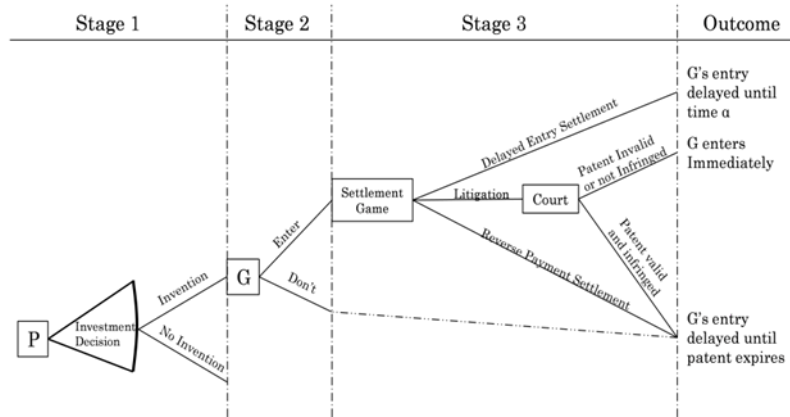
Stage 1

Stage 2

Stage 3

Outcome

P

Investment Decision

Invention

No Invention

G

Enter

Don't

Settlement Game

Delayed Entry Settlement

Litigation

Court

Patent Invalid or not Infringed

Patent valid and infringed

Reverse Payment Settlement

G's entry delayed until time α

G enters Immediately

G's entry delayed until patent expires